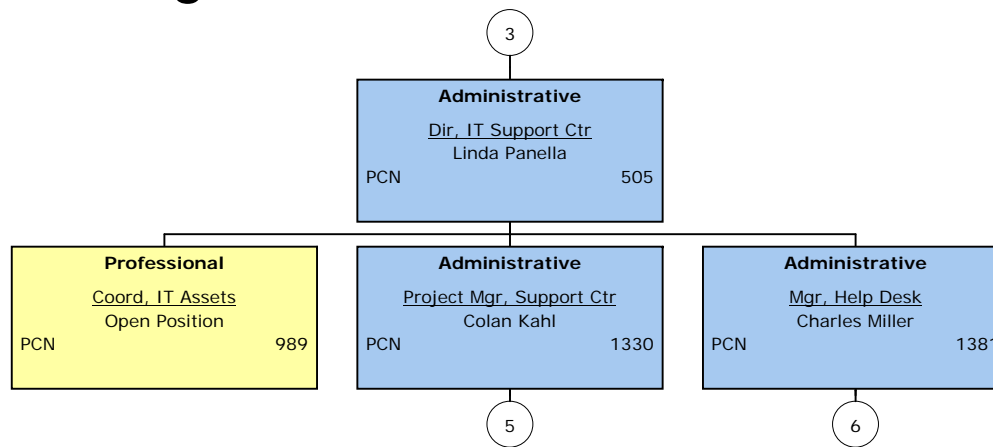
3

Administrative
Dir, IT Support Ctr
Linda Panella
PCN 505

Professional
Coord, IT Assets
Open Position
PCN 989

Administrative
Project Mgr, Support Ctr
Colan Kahl
PCN 1330

5

Administrative
Mgr, Help Desk
Charles Miller
PCN 138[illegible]

6